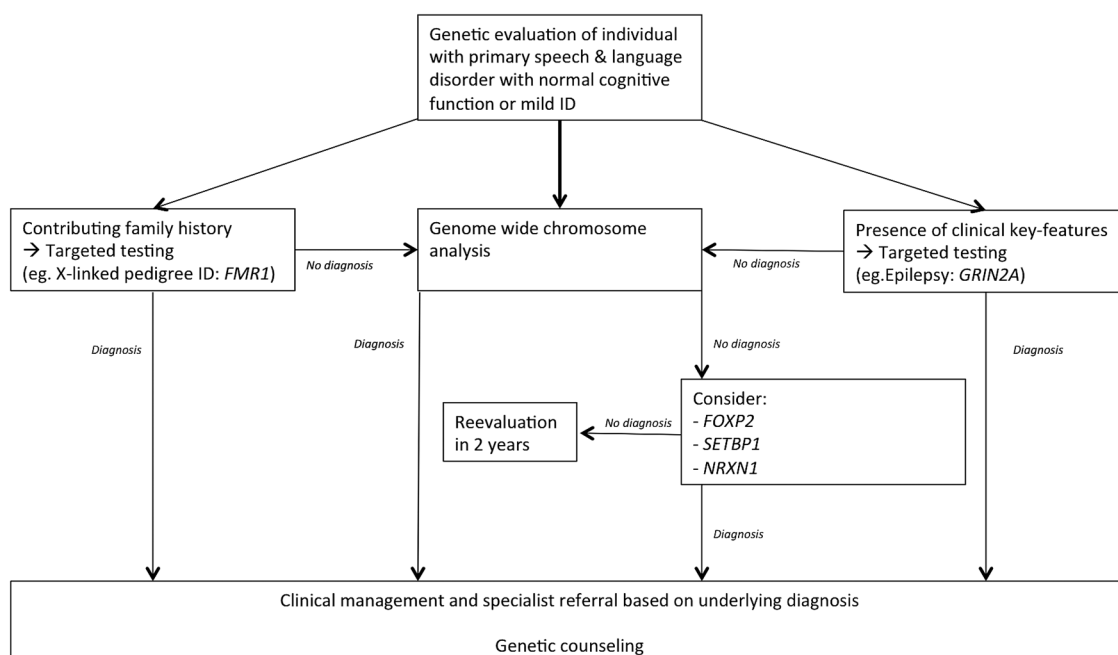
Genetic evaluation of individual with primary speech & language disorder with normal cognitive function or mild ID

Contributing family history
→ Targeted testing
(eg. X-linked pedigree ID: *FMR1*)

No diagnosis

Genome wide chromosome analysis

No diagnosis

Presence of clinical key-features
→ Targeted testing
(eg.Epilepsy: *GRIN2A*)

Diagnosis

Diagnosis

No diagnosis

Diagnosis

Consider:
- *FOXP2*
- *SETBP1*
- *NRXN1*

No diagnosis

Reevaluation in 2 years

Diagnosis

Clinical management and specialist referral based on underlying diagnosis

Genetic counseling